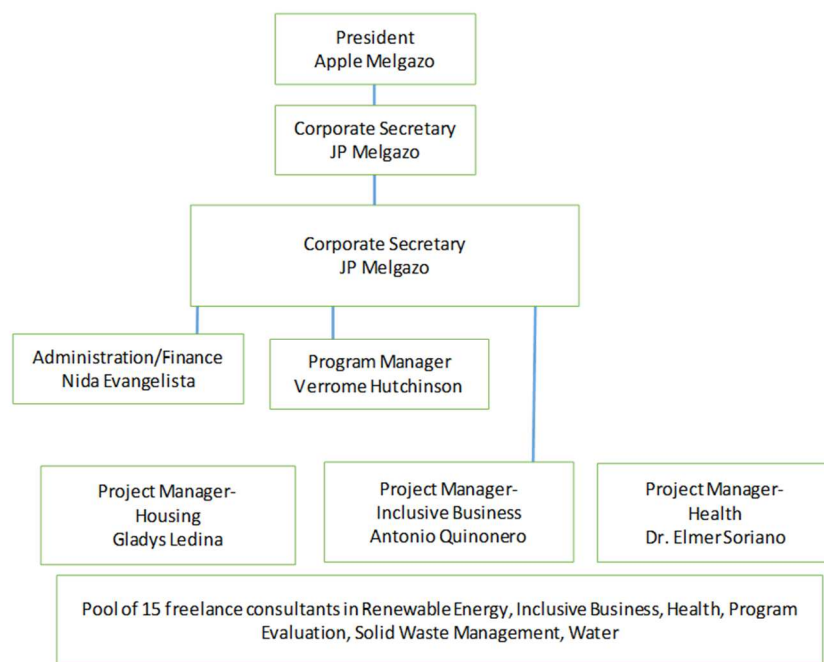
President
Apple Melgazo

Corporate Secretary
JP Melgazo

Corporate Secretary
JP Melgazo

Administration/Finance
Nida Evangelista

Program Manager
Verrome Hutchinson

Project Manager-
Housing
Gladys Ledina

Project Manager-
Inclusive Business
Antonio Quinonero

Project Manager-
Health
Dr. Elmer Soriano

Pool of 15 freelance consultants in Renewable Energy, Inclusive Business, Health, Program Evaluation, Solid Waste Management, Water